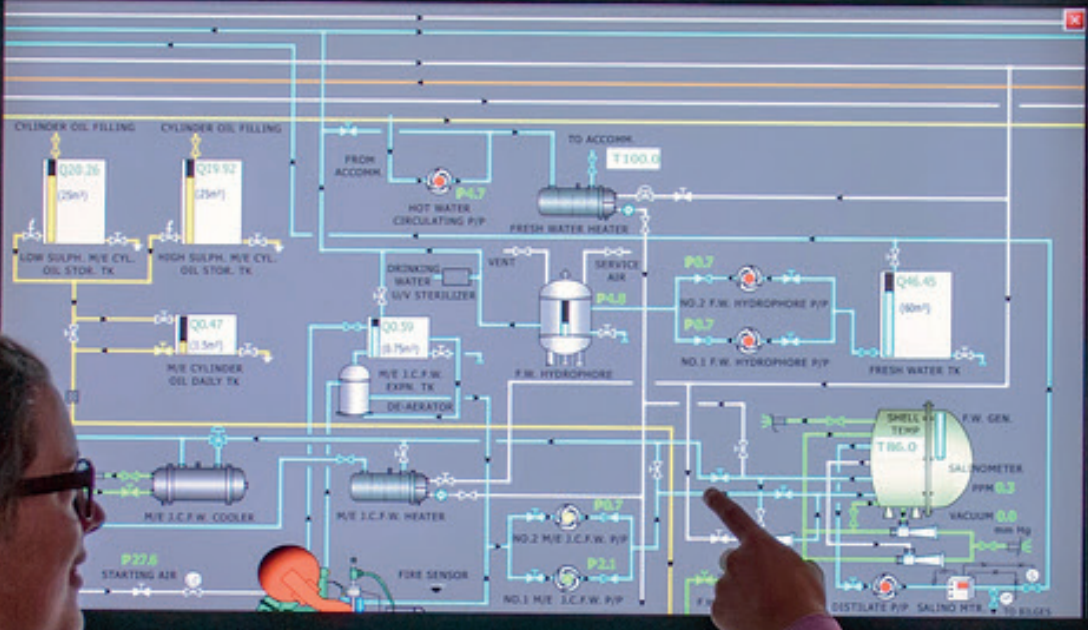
CYLINDER OIL FILLING

CYLINDER OIL FILLING

Q20.26
(25m³)

Q19.92
(25m³)

LOW SULPH. M/E CYL. OIL STOR. TK

HIGH SULPH. M/E CYL. OIL STOR. TK

FROM ACCOMM.

HOT WATER CIRCULATING P/P

P4.7

TO ACCOMM.

T100.0

FRESH WATER HEATER

DRINKING WATER U/V STERILIZER

VENT

SERVICE AIR

P4.8

F.W. HYDROPHORE

P0.7

NO.2 F.W. HYDROPHORE P/P

P0.7

NO.1 F.W. HYDROPHORE P/P

Q46.45
(60m³)

FRESH WATER TK

Q0.47
(1.5m³)

M/E CYLINDER OIL DAILY TK

Q0.59
(0.75m³)

M/E J.C.F.W. EXPN. TK

DE-AERATOR

SHELL TEMP
T86.0

F.W. GEN.

SALINOMETER

PPM 0.3

VACUUM 0.0
mm Hg

M/E J.C.F.W. COOLER

M/E J.C.F.W. HEATER

P0.7

NO.2 M/E J.C.F.W. P/P

P2.1

NO.1 M/E J.C.F.W. P/P

P27.6

STARTING AIR

FIRE SENSOR

DISTILATE P/P

SALINO MTR.

TO BILGES